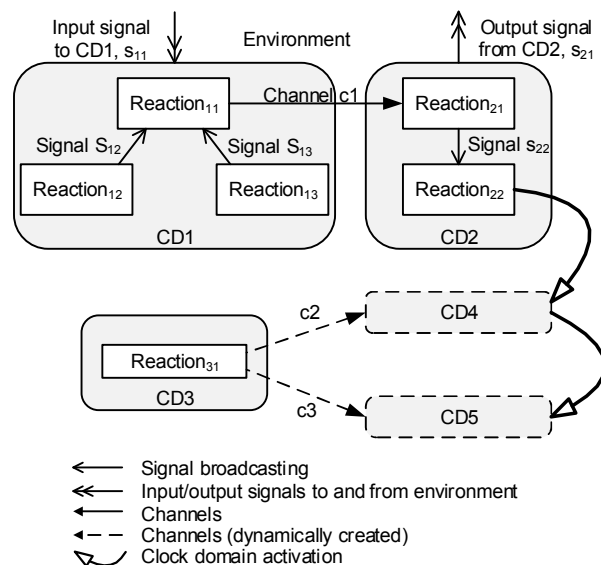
Input signal to CD1, $s_{11}$

Environment

Output signal from CD2, $s_{21}$

Reaction$_{11}$

Channel c1

Reaction$_{21}$

Signal $S_{12}$

Signal $S_{13}$

Signal $s_{22}$

Reaction$_{12}$

Reaction$_{13}$

Reaction$_{22}$

CD1

CD2

c2

CD4

Reaction$_{31}$

CD3

c3

CD5

Signal broadcasting

Input/output signals to and from environment

Channels

Channels (dynamically created)

Clock domain activation